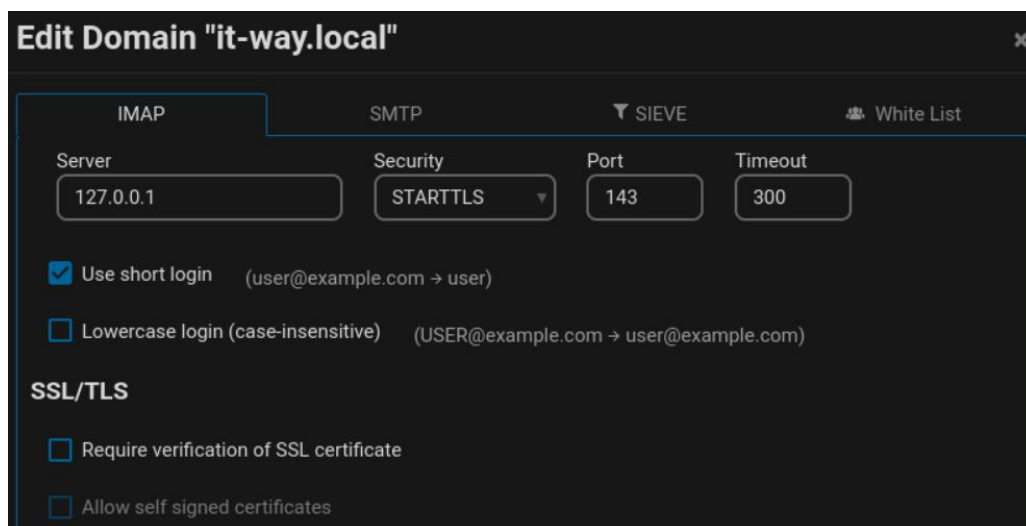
Edit Domain "it-way.local"

IMAP SMTP SIEVE White List

Server
127.0.0.1

Security
STARTTLS

Port
143

Timeout
300

Use short login (user@example.com → user)

Lowercase login (case-insensitive) (USER@example.com → user@example.com)

SSL/TLS

Require verification of SSL certificate

Allow self signed certificates